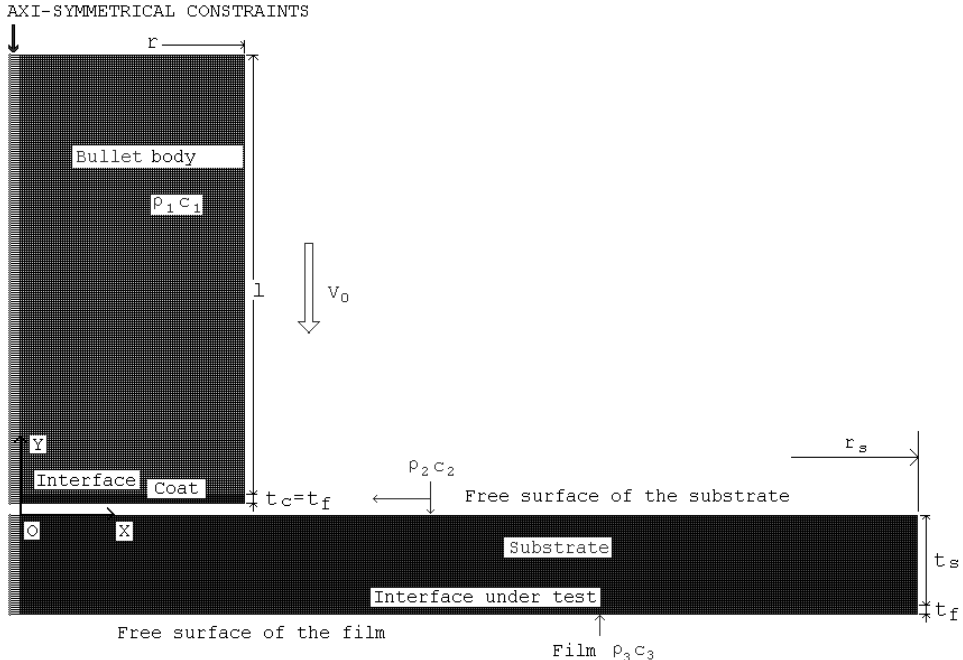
AXI-SYMMETRICAL CONSTRAINTS

r

Bullet body

$\rho_1 c_1$

l

$V_0$

Y

Interface

Coat

$t_c = t_f$

$\rho_2 c_2$

Free surface of the substrate

$r_s$

O

X

Substrate

$t_s$

Interface under test

$t_f$

Free surface of the film

Film $\rho_3 c_3$